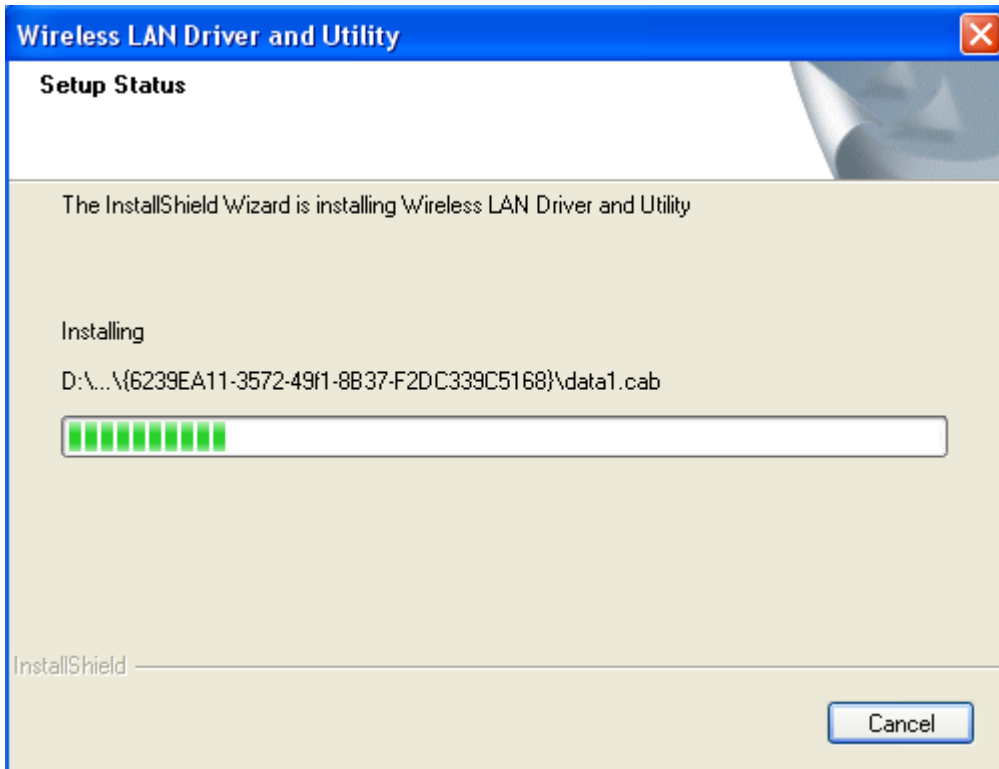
Wireless LAN Driver and Utility

Setup Status

The InstallShield Wizard is installing Wireless LAN Driver and Utility

Installing

D:\...\{6239EA11-3572-49f1-8B37-F2DC339C5168}\data1.cab

InstallShield

Cancel